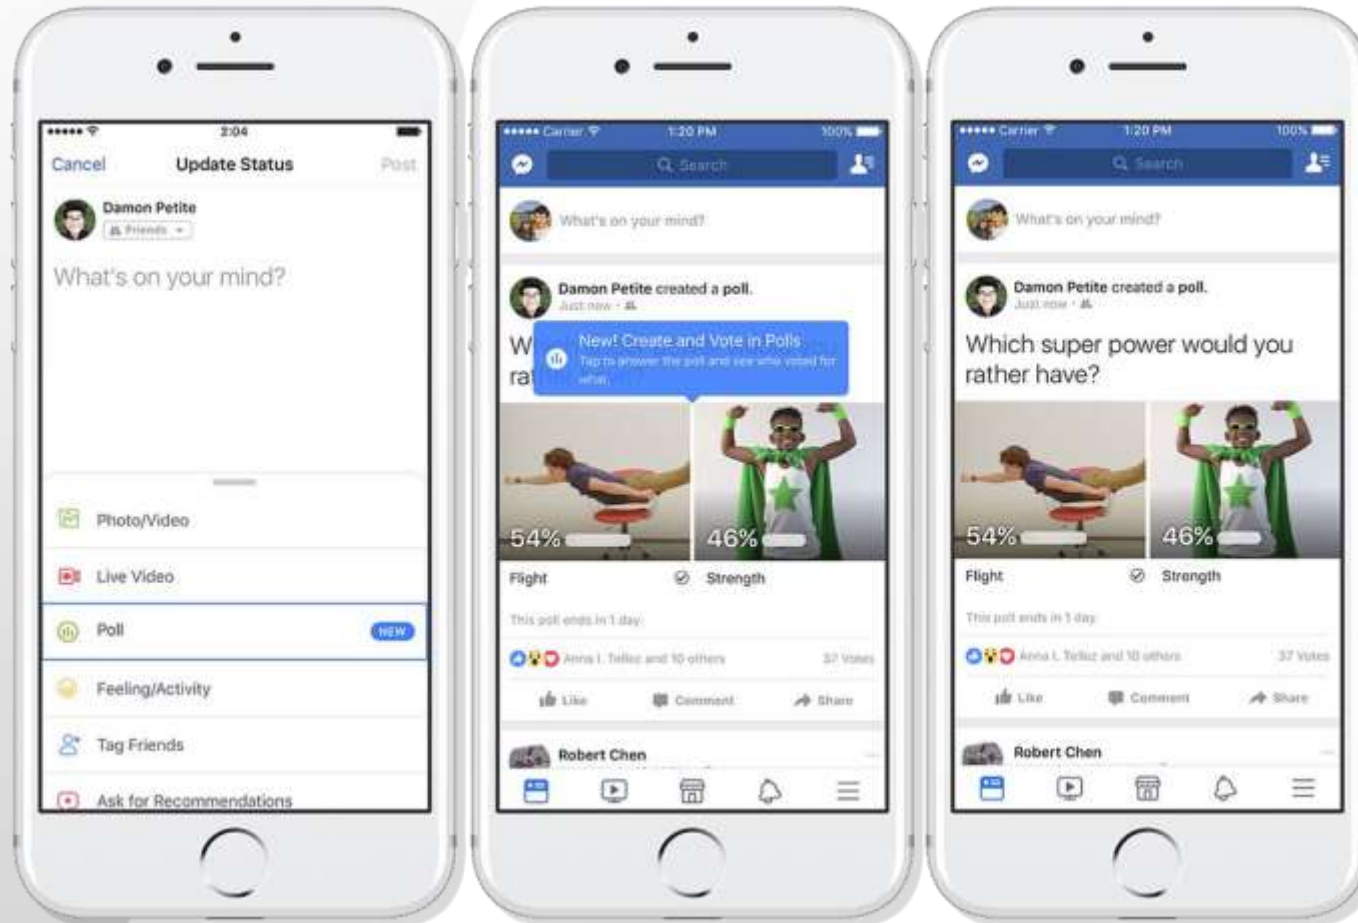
2:04

Cancel Update Status Post

Damon Petite
Friends

What's on your mind?

Photo/Video

Live Video

Poll NEW

Feeling/Activity

Tag Friends

Ask for Recommendations

Carrier 1:20 PM 100%

Search

What's on your mind?

Damon Petite created a poll.
Just now

W
ra

New! Create and Vote in Polls
Tap to answer the poll and see who voted for what.

54%

46%

Flight

Strength

This poll ends in 1 day.

Anna I. Tellez and 10 others 37 Votes

Like Comment Share

Robert Chen

Carrier 1:20 PM 100%

Search

What's on your mind?

Damon Petite created a poll.
Just now

Which super power would you rather have?

54%

46%

Flight

Strength

This poll ends in 1 day.

Anna I. Tellez and 10 others 37 Votes

Like Comment Share

Robert Chen